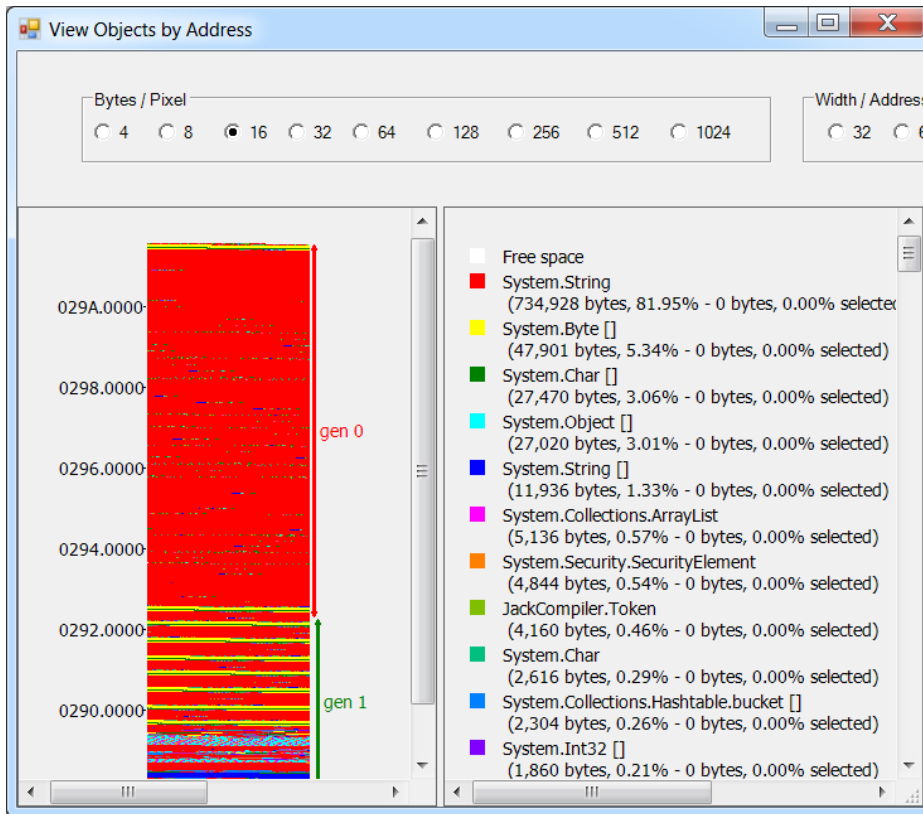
View Objects by Address

Bytes / Pixel
4 8 16 32 64 128 256 512 1024

Width / Addres

32 6

029A.0000
0298.0000
0296.0000
0294.0000
0292.0000
0290.0000

gen 0
gen 1

Free space
System.String
(734,928 bytes, 81.95% - 0 bytes, 0.00% selecte
System.Byte []
(47,901 bytes, 5.34% - 0 bytes, 0.00% selected)
System.Char []
(27,470 bytes, 3.06% - 0 bytes, 0.00% selected)
System.Object []
(27,020 bytes, 3.01% - 0 bytes, 0.00% selected)
System.String []
(11,936 bytes, 1.33% - 0 bytes, 0.00% selected)
System.Collections.ArrayList
(5,136 bytes, 0.57% - 0 bytes, 0.00% selected)
System.Security.SecurityElement
(4,844 bytes, 0.54% - 0 bytes, 0.00% selected)
JackCompiler.Token
(4,160 bytes, 0.46% - 0 bytes, 0.00% selected)
System.Char
(2,616 bytes, 0.29% - 0 bytes, 0.00% selected)
System.Collections.Hashtable.bucket []
(2,304 bytes, 0.26% - 0 bytes, 0.00% selected)
System.Int32 []
(1,860 bytes, 0.21% - 0 bytes, 0.00% selected)